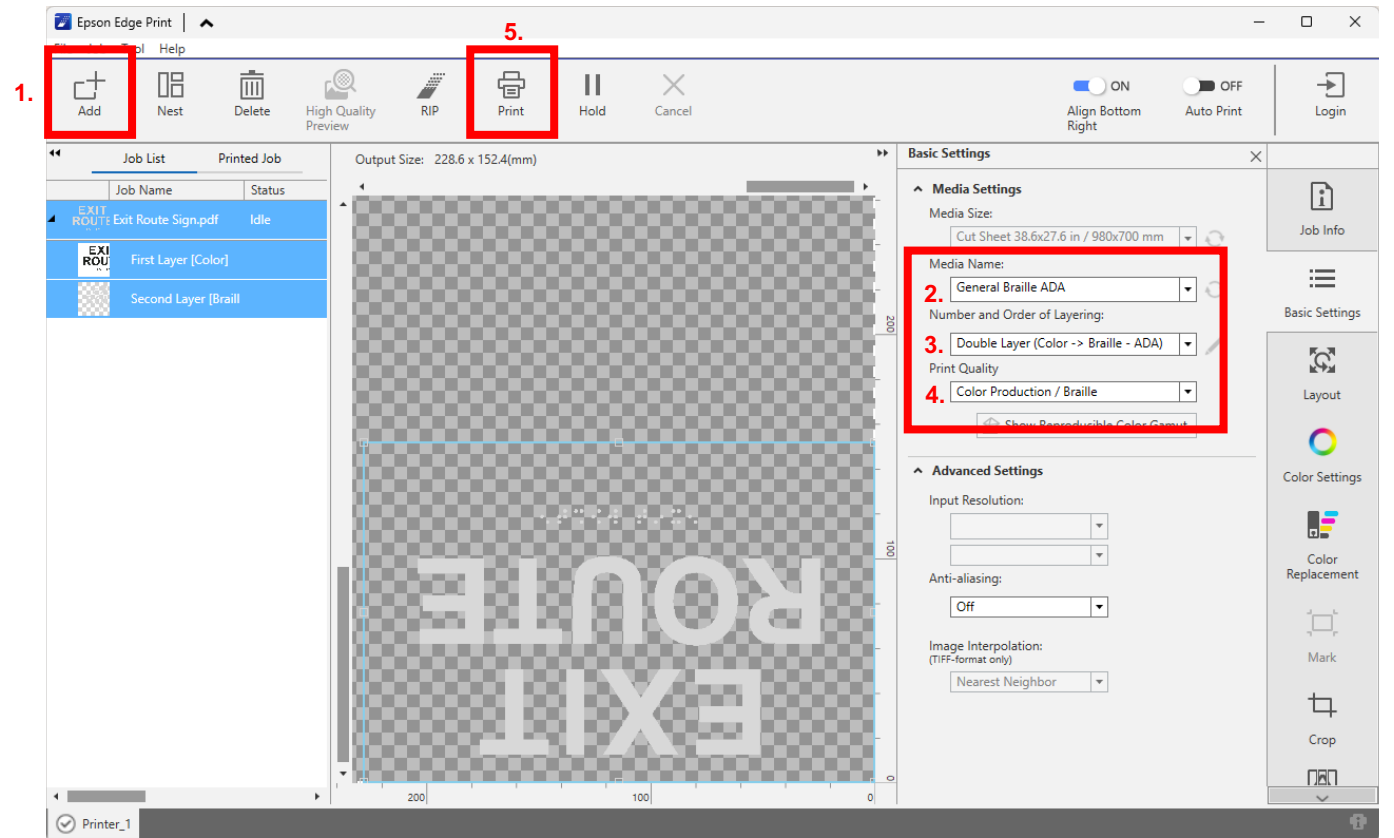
Epson Edge Print

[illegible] Help

1. Add
Nest
Delete
High Quality Preview
RIP
5. Print
Hold
Cancel
ON Align Bottom Right
OFF Auto Print
Login

Job List
Printed Job

| Job Name | Status |
|---|---|
| Exit Route Sign.pdf | Idle |
| First Layer [Color] | |
| Second Layer [Braill | |

Output Size: 228.6 x 152.4(mm)

200
100
0

ROUTE
EXIT

Basic Settings

Media Settings
Media Size:
Cut Sheet 38.6x27.6 in / 980x700 mm
Media Name:
2. General Braille ADA
Number and Order of Layering:
3. Double Layer (Color -> Braille - ADA)
Print Quality
4. Color Production / Braille
Show Reproducible Color Gamut

Advanced Settings
Input Resolution:
Anti-aliasing:
Off
Image Interpolation:
(TIFF-format only)
Nearest Neighbor

Job Info
Basic Settings
Layout
Color Settings
Color Replacement
Mark
Crop

Printer_1